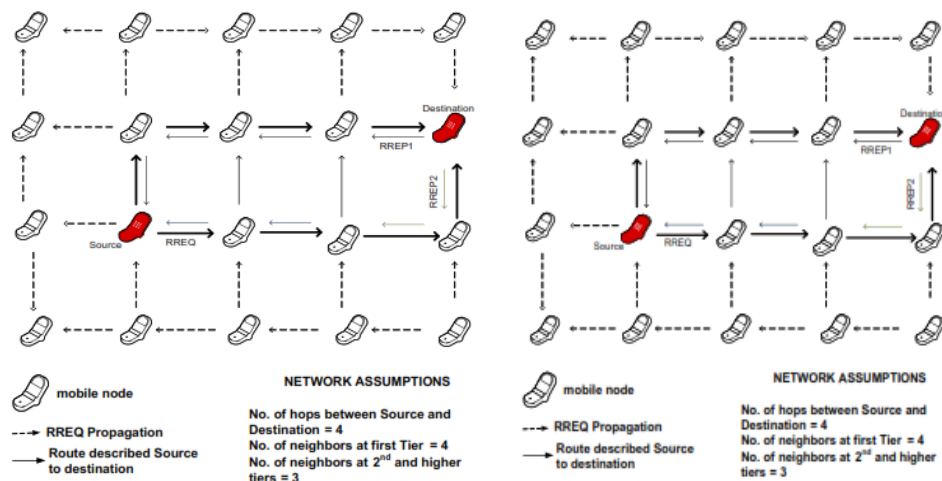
Destination

RREP1

RREP2

Source

RREQ

mobile node

RREQ Propagation

Route described Source to destination

NETWORK ASSUMPTIONS

No. of hops between Source and Destination = 4
No. of neighbors at first Tier = 4
No. of neighbors at 2$^{nd}$ and higher tiers = 3

Destination

RREP1

RREP2

Source

RREQ

mobile node

RREQ Propagation

Route described Source to destination

NETWORK ASSUMPTIONS

No. of hops between Source and Destination = 4
No. of neighbors at first Tier = 4
No. of neighbors at 2$^{nd}$ and higher tiers = 3